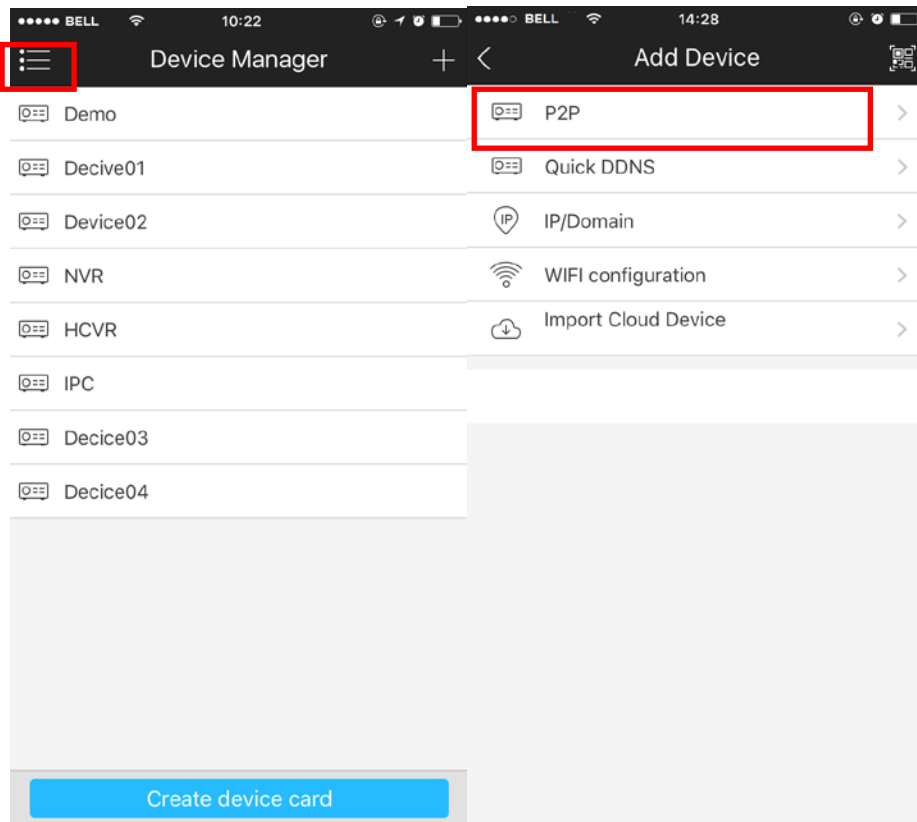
●●●●● BELL 10:22
Device Manager
Demo
Decive01
Device02
NVR
HCVR
IPC
Decice03
Decice04
Create device card

●●●●○ BELL 14:28
Add Device
P2P
Quick DDNS
IP
IP/Domain
WIFI configuration
Import Cloud Device